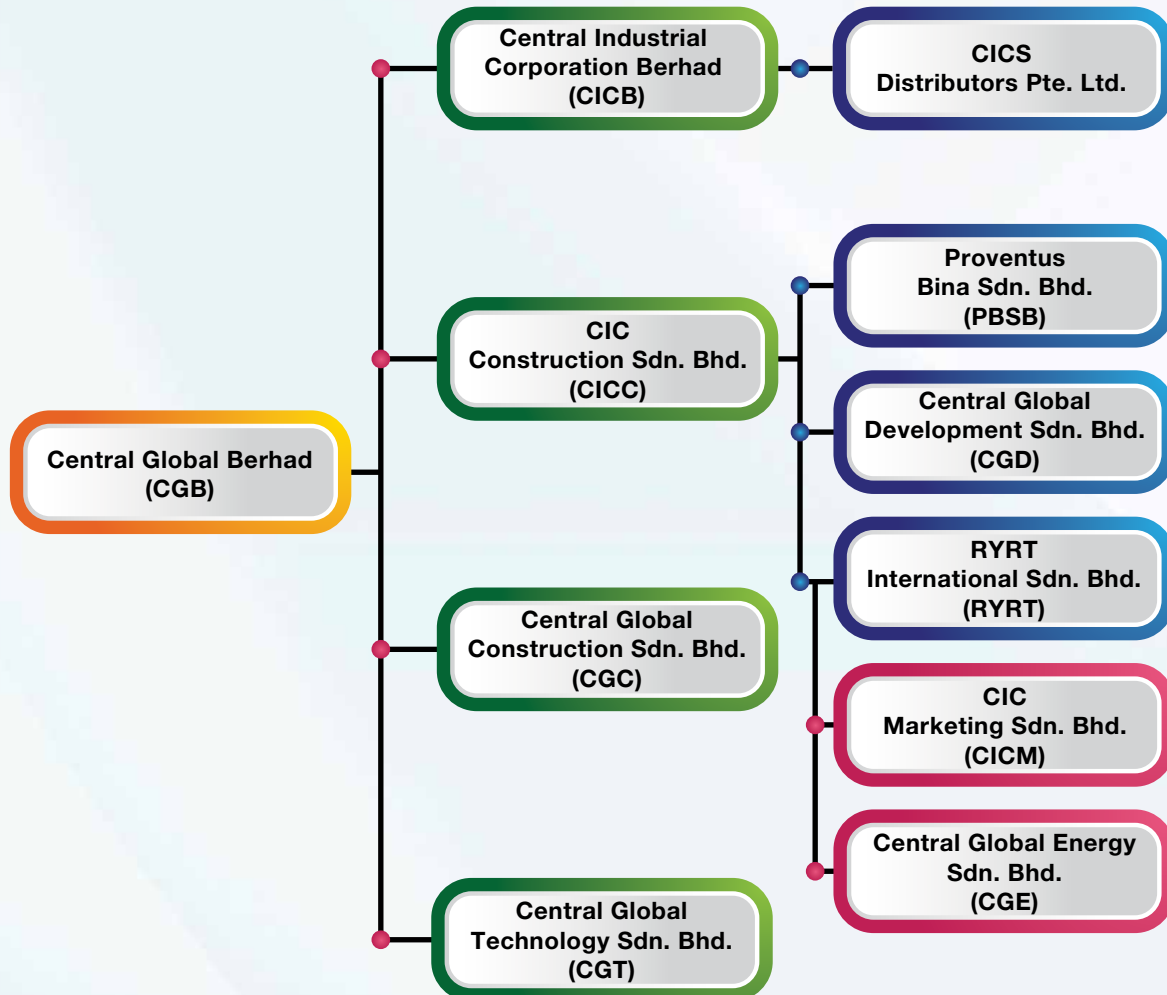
Central Global Berhad (CGB)

Central Industrial Corporation Berhad (CICB)

CICS Distributors Pte. Ltd.

CIC Construction Sdn. Bhd. (CICC)

Proventus Bina Sdn. Bhd. (PBSB)

Central Global Development Sdn. Bhd. (CGD)

RYRT International Sdn. Bhd. (RYRT)

Central Global Construction Sdn. Bhd. (CGC)

CIC Marketing Sdn. Bhd. (CICM)

Central Global Energy Sdn. Bhd. (CGE)

Central Global Technology Sdn. Bhd. (CGT)